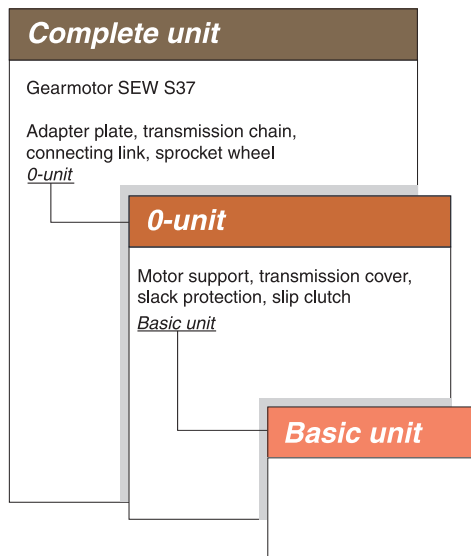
Complete unit

Gearmotor SEW S37

Adapter plate, transmission chain, connecting link, sprocket wheel
0-unit

0-unit

Motor support, transmission cover, slack protection, slip clutch
Basic unit

Basic unit